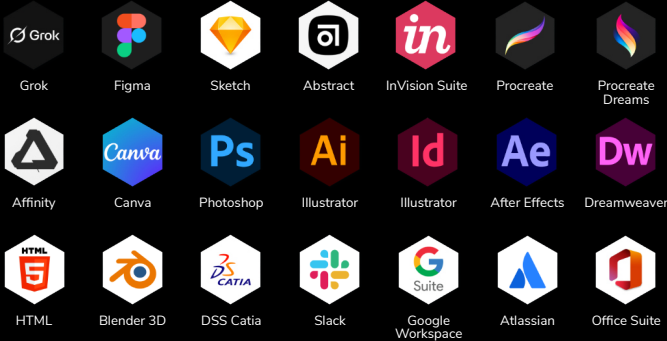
Grok
Grok

Figma

Sketch

Abstract

in
InVision Suite

Procreate

Procreate Dreams

Affinity

Canva
Canva

Ps
Photoshop

Ai
Illustrator

Id
Illustrator

Ae
After Effects

Dw
Dreamweaver

HTML
5
HTML

Blender 3D

CATIA
DSS Catia

Slack

Suite
Google Workspace

Atlassian

Office Suite